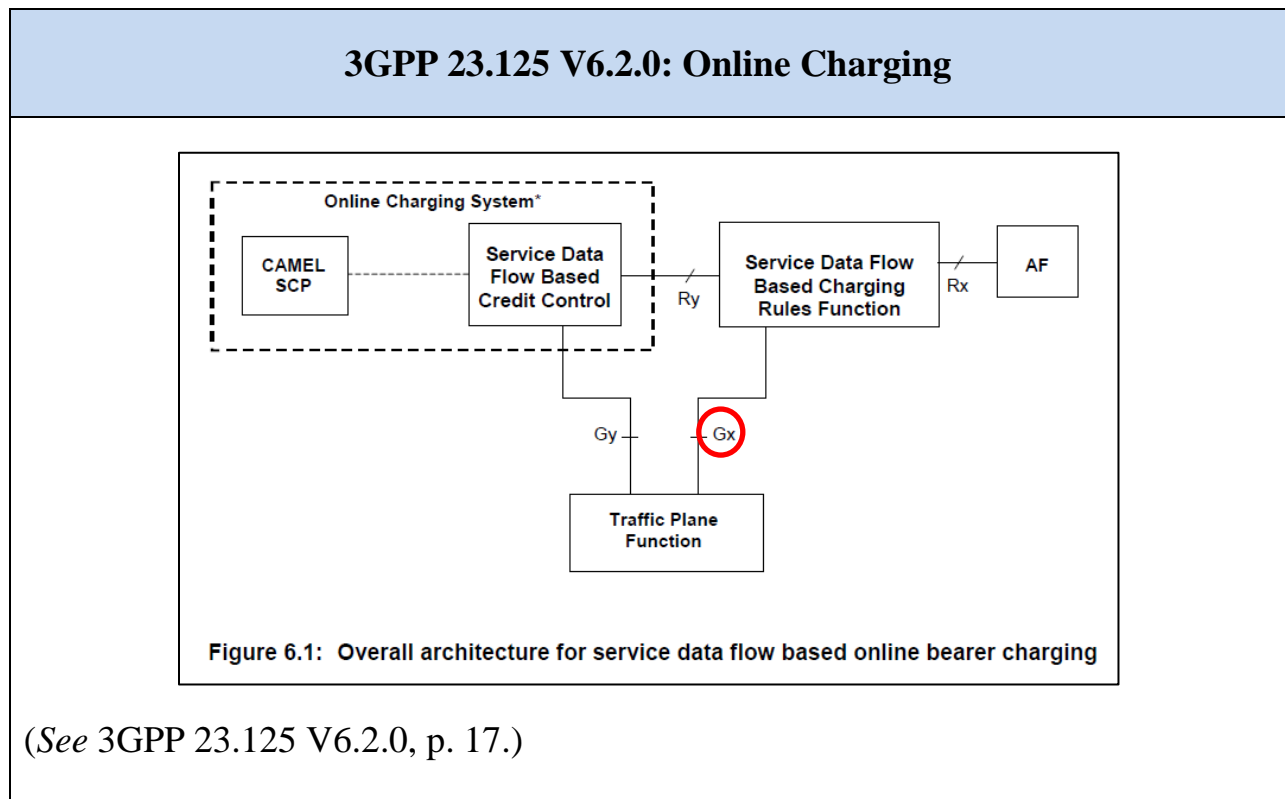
3GPP 23.125 V6.2.0: Online Charging

Online Charging System*

CAMEL SCP

Service Data Flow Based Credit Control

Ry

Service Data Flow Based Charging Rules Function

Rx

AF

Gy

Gx

Traffic Plane Function

Figure 6.1: Overall architecture for service data flow based online bearer charging

(See 3GPP 23.125 V6.2.0, p. 17.)